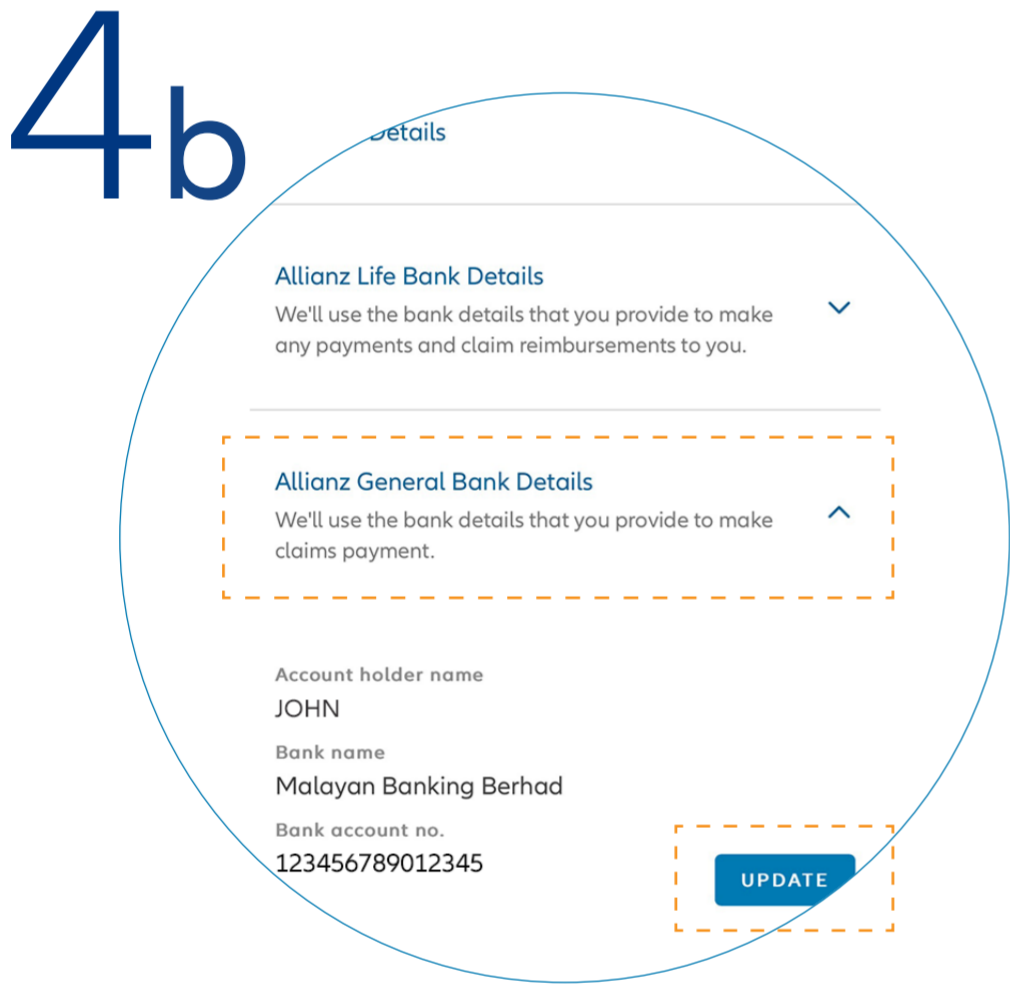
4b

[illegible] Details

Allianz Life Bank Details

We'll use the bank details that you provide to make any payments and claim reimbursements to you.

Allianz General Bank Details

We'll use the bank details that you provide to make claims payment.

Account holder name

JOHN

Bank name

Malayan Banking Berhad

Bank account no.

123456789012345

UPDATE